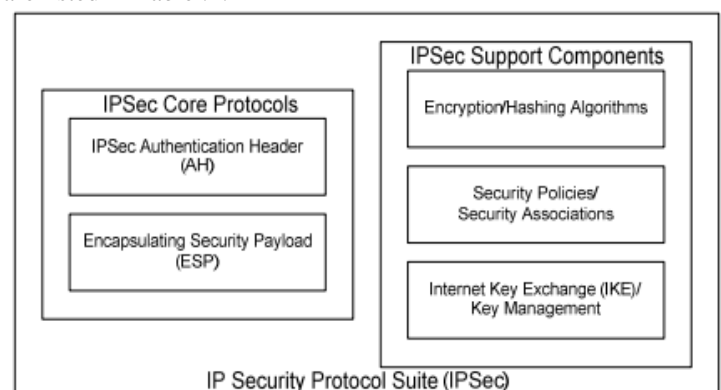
IPSec Core Protocols

IPSec Authentication Header (AH)

Encapsulating Security Payload (ESP)

IPSec Support Components

Encryption/Hashing Algorithms

Security Policies/ Security Associations

Internet Key Exchange (IKE)/ Key Management

IP Security Protocol Suite (IPSec)